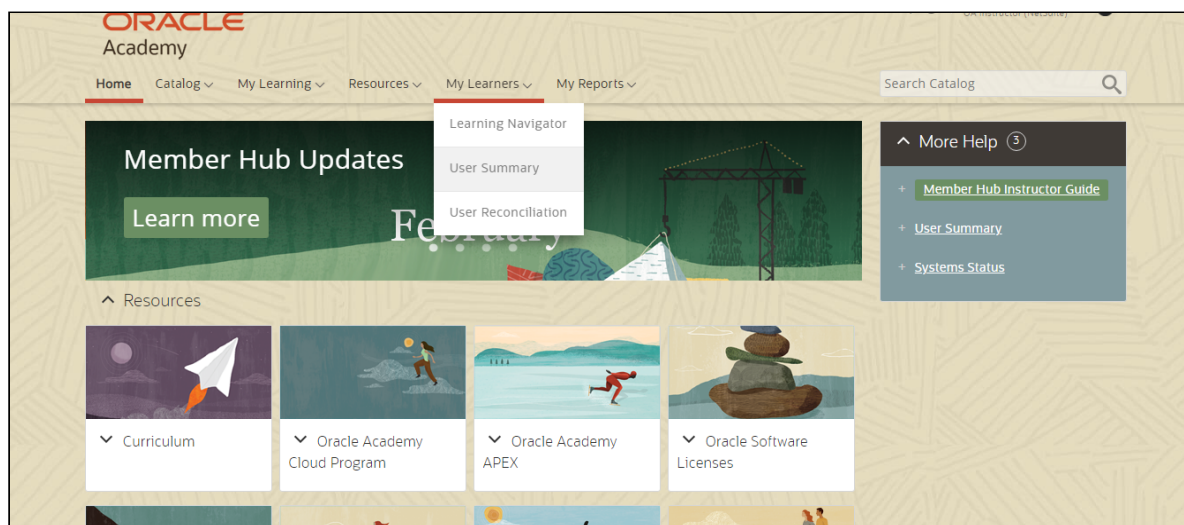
ORACLE
Academy

OA Instructor (NetSuite)

Home Catalog My Learning Resources My Learners My Reports

Search Catalog

Learning Navigator
User Summary
User Reconciliation

Member Hub Updates

Learn more

February

More Help 3

Member Hub Instructor Guide

User Summary

Systems Status

Resources

Curriculum

Oracle Academy Cloud Program

Oracle Academy APEX

Oracle Software Licenses